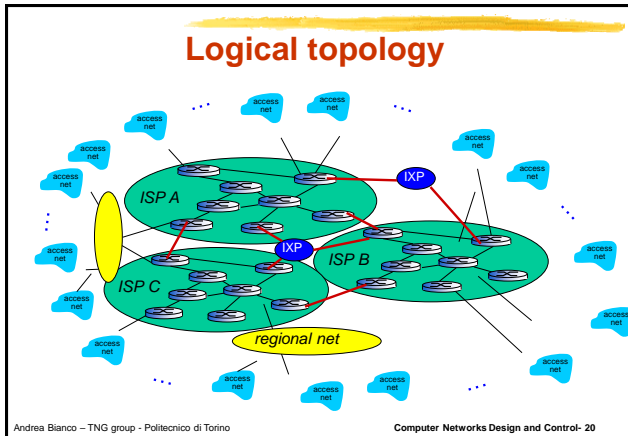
Logical topology

access net
access net
access net
access net
access net
access net
access net
access net
access net
access net
access net
access net
access net
access net
access net
access net

...
...
...
...
...
...

IXP
IXP

ISP A
ISP B
ISP C

regional net

Andrea Bianco – TNG group - Politecnico di Torino

Computer Networks Design and Control- 20